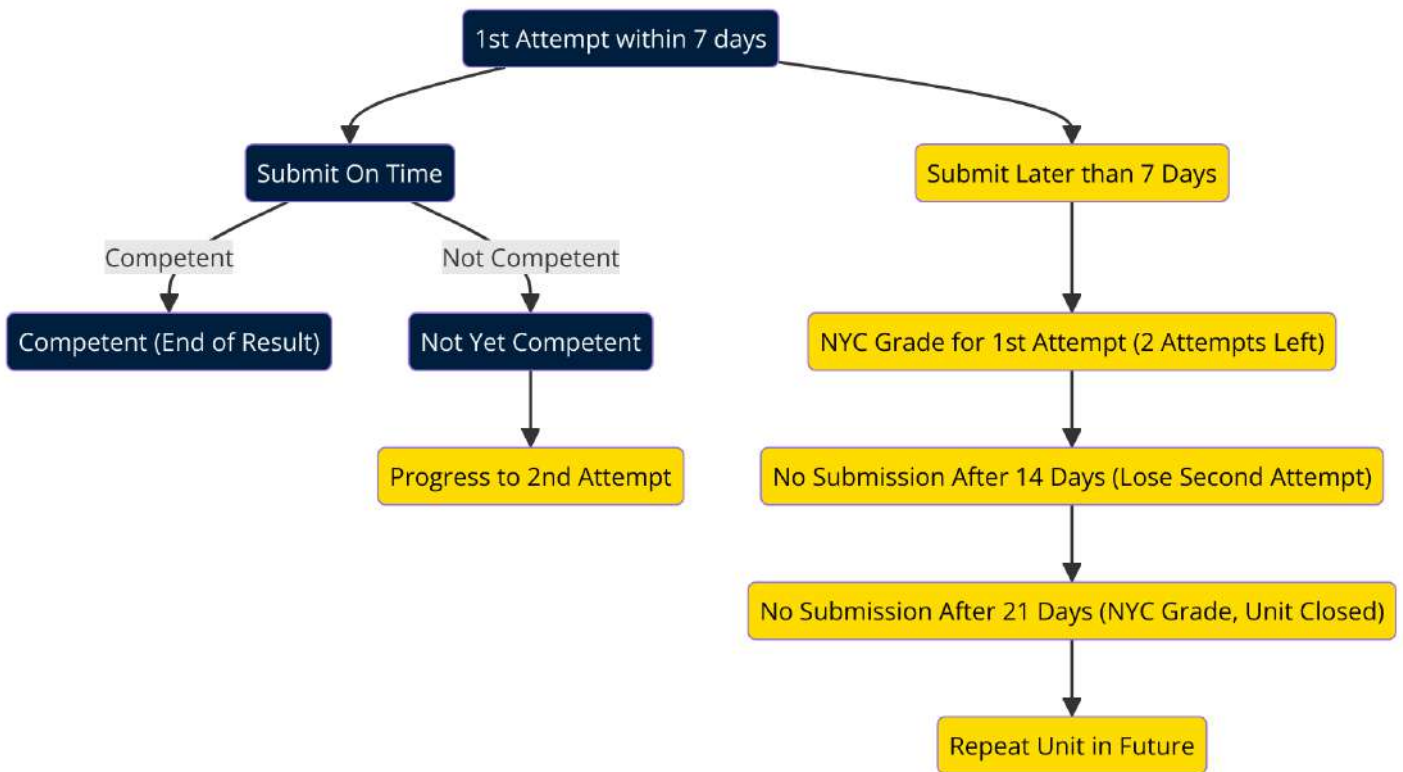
1st Attempt within 7 days

Submit On Time

Competent

Competent (End of Result)

Not Competent

Not Yet Competent

Progress to 2nd Attempt

Submit Later than 7 Days

NYC Grade for 1st Attempt (2 Attempts Left)

No Submission After 14 Days (Lose Second Attempt)

No Submission After 21 Days (NYC Grade, Unit Closed)

Repeat Unit in Future